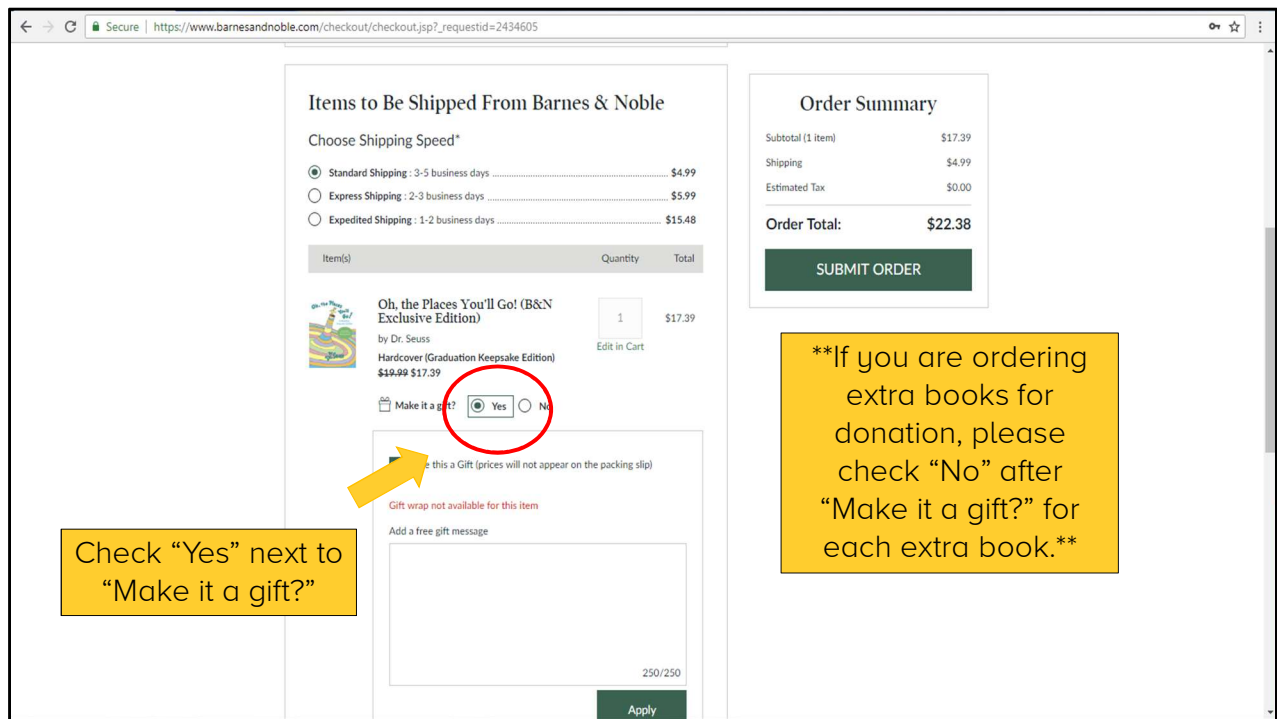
Secure | https://www.barnesandnoble.com/checkout/checkout.jsp?_requestid=2434605

Items to Be Shipped From Barnes & Noble

Choose Shipping Speed*

Standard Shipping : 3-5 business days ............ $4.99
Express Shipping : 2-3 business days ............ $5.99
Expedited Shipping : 1-2 business days ............ $15.48

| Item(s) | Quantity | Total |
|---|---|---|
| Oh, the Places You'll Go! (B&N Exclusive Edition) by Dr. Seuss Hardcover (Graduation Keepsake Edition) ~~$19.99~~ $17.39 | 1 Edit in Cart | $17.39 |

Make it a gift? Yes No

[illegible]e this a Gift (prices will not appear on the packing slip)

Gift wrap not available for this item

Add a free gift message

250/250

Apply

Order Summary

Subtotal (1 item) $17.39
Shipping $4.99
Estimated Tax $0.00

Order Total: $22.38

SUBMIT ORDER

**If you are ordering extra books for donation, please check “No” after “Make it a gift?” for each extra book.**

Check “Yes” next to “Make it a gift?”